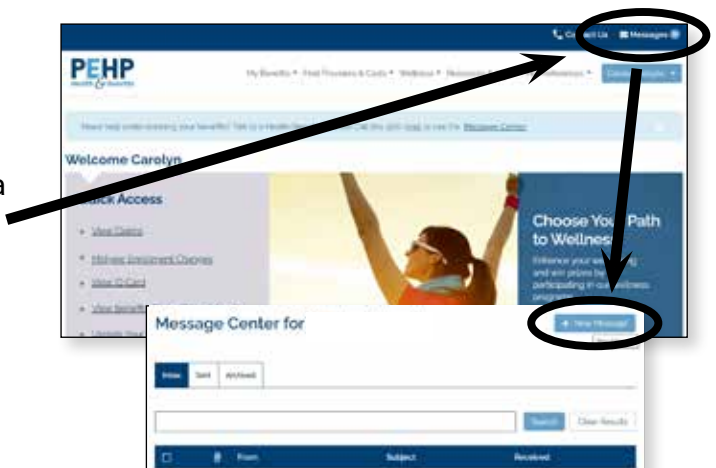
Contact Us Messages

PEHP

My Benefits Find Providers & Costs Wellness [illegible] Preferences

Need help understanding your benefits? Talk to a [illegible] Message Center

Welcome Carolyn

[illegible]ick Access

View Claims

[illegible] Enrollment Changes

View ID Card

View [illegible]

Update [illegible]

Choose Your Path to Wellness

Enhance your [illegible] and win prizes by participating in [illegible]wellness program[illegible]

Message Center for

+ New Message

Inbox Sent Archived

Search Clear Results

From Subject Received